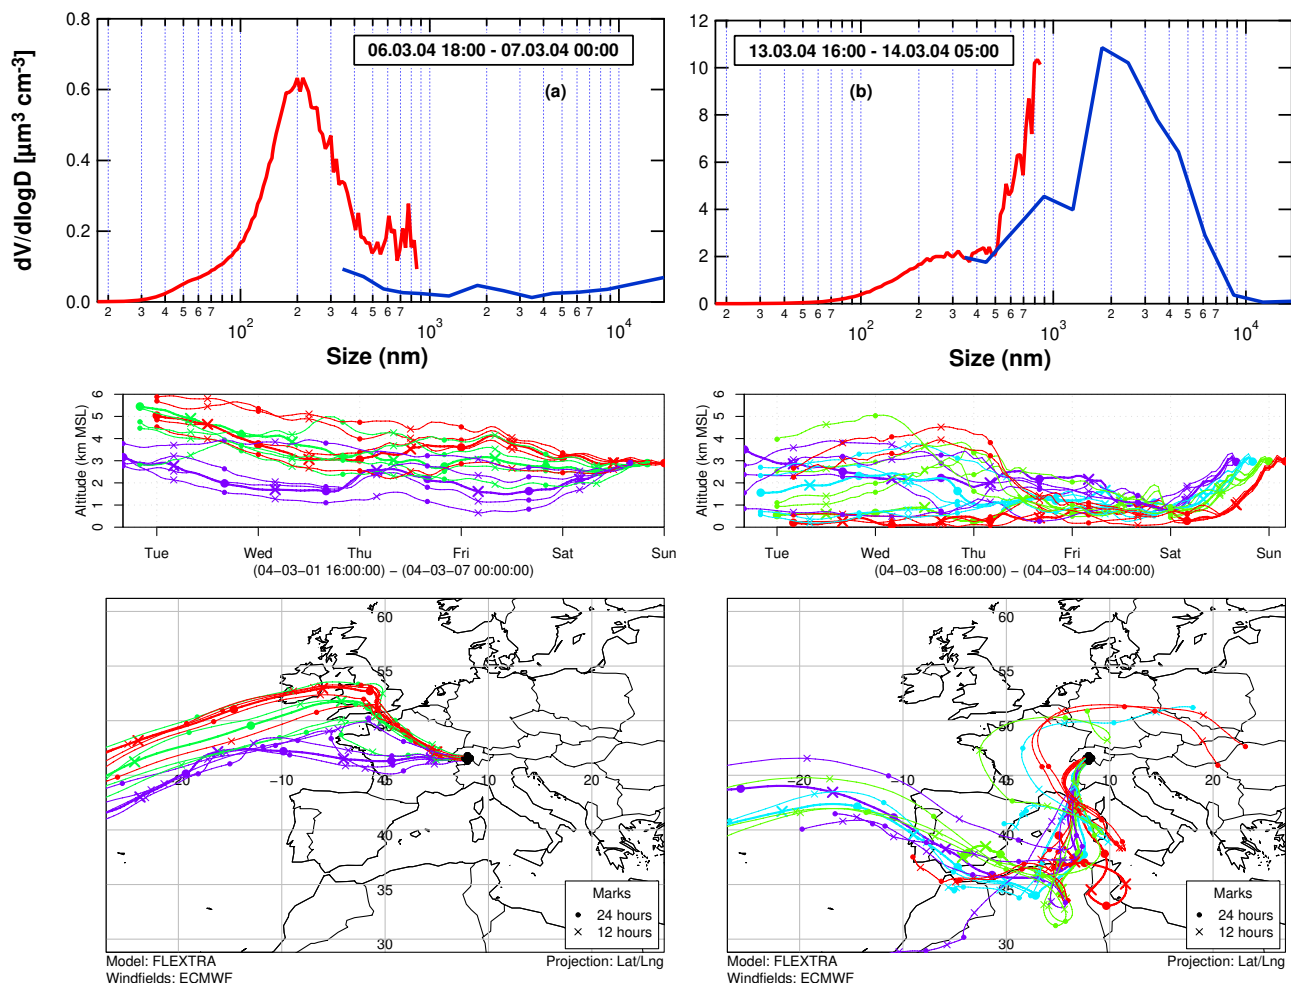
dV/dlogD [µm$^3$ cm$^{-3}$]

0.8
0.6
0.4
0.2
0.0

06.03.04 18:00 - 07.03.04 00:00

(a)

2 3 4 5 6 7 $10^2$ 2 3 4 5 6 7 $10^3$ 2 3 4 5 6 7 $10^4$

Size (nm)

12
10
8
6
4
2
0

13.03.04 16:00 - 14.03.04 05:00

(b)

2 3 4 5 6 7 $10^2$ 2 3 4 5 6 7 $10^3$ 2 3 4 5 6 7 $10^4$

Size (nm)

Altitude (km MSL)
0 1 2 3 4 5 6
Tue Wed Thu Fri Sat Sun
(04-03-01 16:00:00) – (04-03-07 00:00:00)

Altitude (km MSL)
0 1 2 3 4 5 6
Tue Wed Thu Fri Sat Sun
(04-03-08 16:00:00) – (04-03-14 04:00:00)

60
55
50
45
40
35
30
-20 -10 0 10 20

Marks
24 hours
12 hours

Model: FLEXTRA
Windfields: ECMWF
Projection: Lat/Lng

60
55
50
45
40
35
30
-20 -10 0 10 20

Marks
24 hours
12 hours

Model: FLEXTRA
Windfields: ECMWF
Projection: Lat/Lng